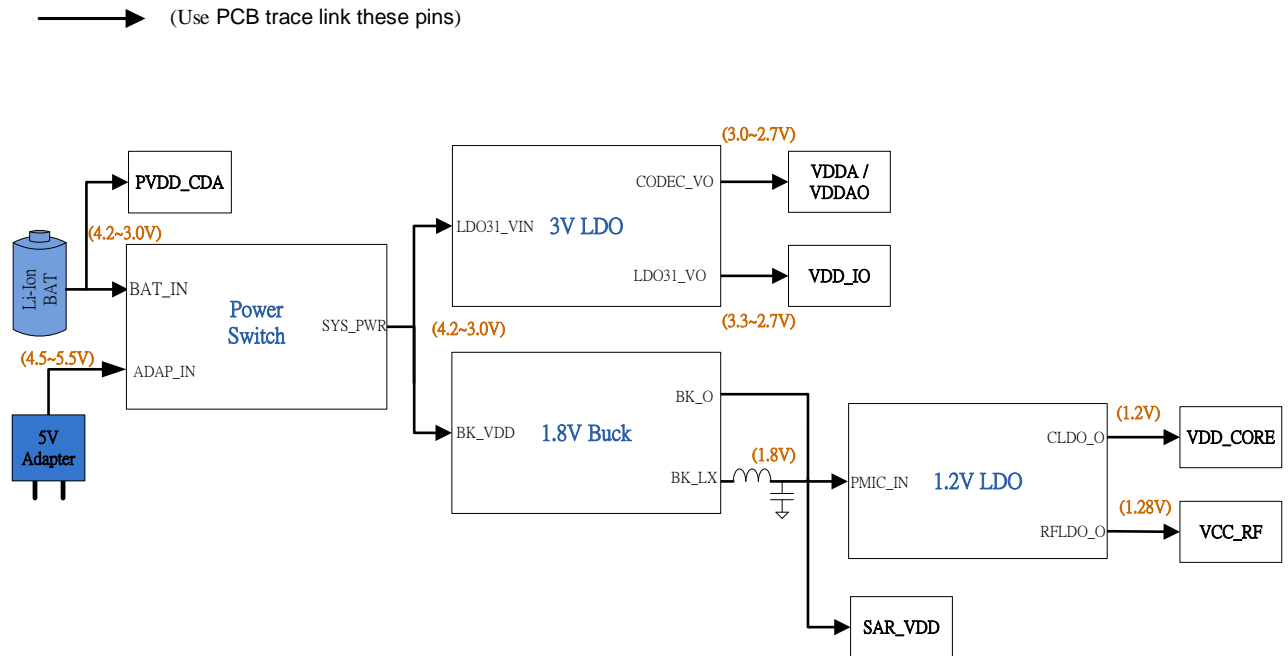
(Use PCB trace link these pins)

PVDD_CDA

(4.2~3.0V)

Li-Ion BAT

BAT_IN

Power Switch

SYS_PWR

(4.5~5.5V)

ADAP_IN

5V Adapter

(3.0~2.7V)

LDO31_VIN

3V LDO

CODEC_VO

VDDA / VDDAO

LDO31_VO

VDD_IO

(3.3~2.7V)

(4.2~3.0V)

BK_VDD

1.8V Buck

BK_O

BK_LX

(1.8V)

PMIC_IN

1.2V LDO

CLDO_O

(1.2V)

VDD_CORE

RFLDO_O

(1.28V)

VCC_RF

SAR_VDD